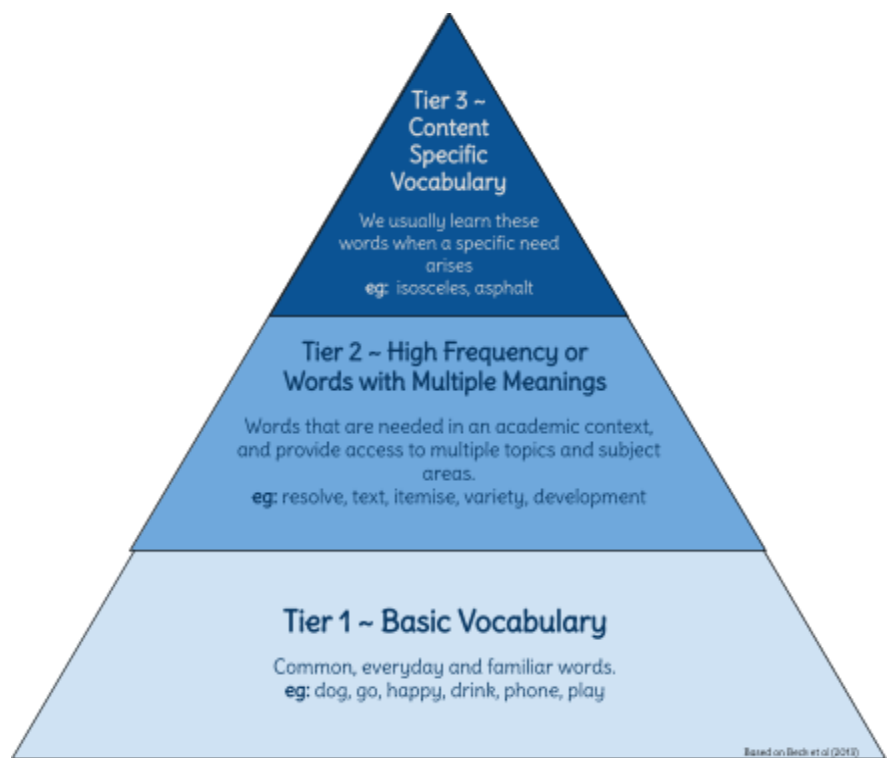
Tier 3 ~ Content Specific Vocabulary

We usually learn these words when a specific need arises
eg: isosceles, asphalt

Tier 2 ~ High Frequency or Words with Multiple Meanings

Words that are needed in an academic context, and provide access to multiple topics and subject areas.
eg: resolve, text, itemise, variety, development

Tier 1 ~ Basic Vocabulary

Common, everyday and familiar words.
eg: dog, go, happy, drink, phone, play

Based on Beck et al (2013)